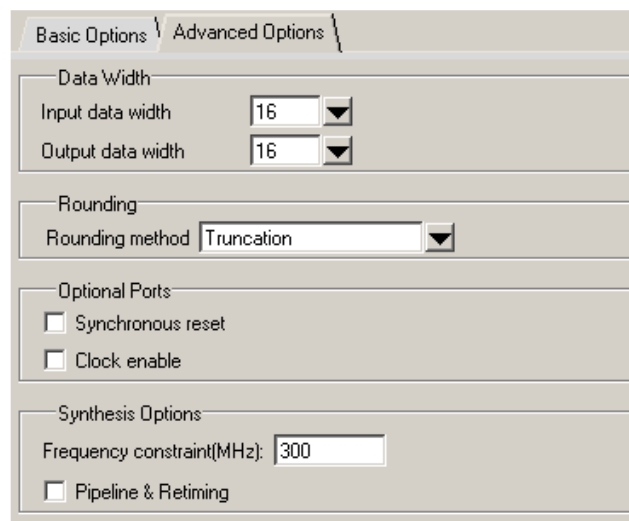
Basic Options
Advanced Options

Data Width
Input data width 16
Output data width 16

Rounding
Rounding method Truncation

Optional Ports
Synchronous reset
Clock enable

Synthesis Options
Frequency constraint(MHz): 300
Pipeline & Retiming